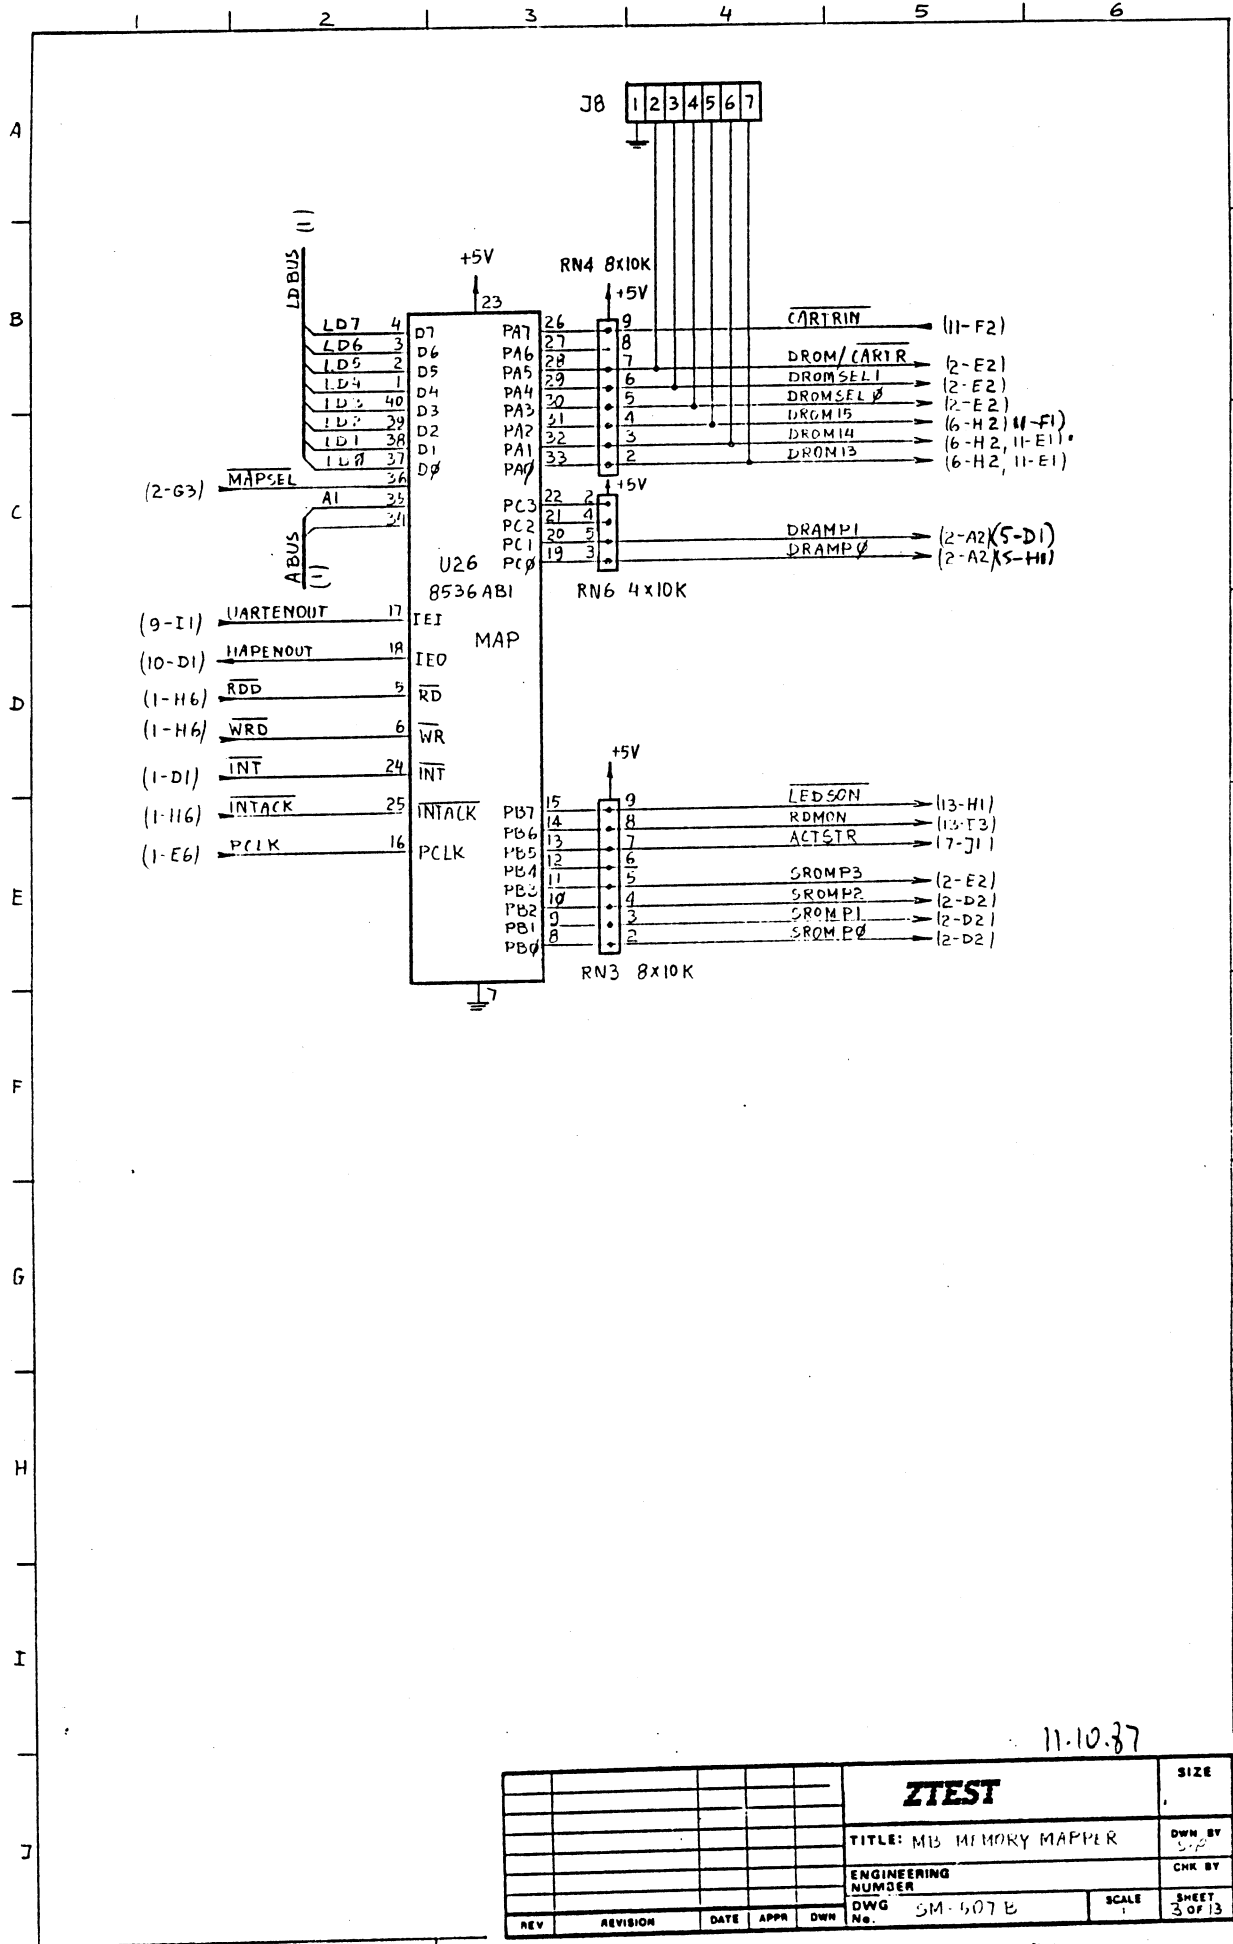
1 2 3 4 5 6

A B C D E F G H I J

J8 1 2 3 4 5 6 7

LDBUS (1)

+5V
23

RN4 8X10K
+5V

LD7 4 D7
LD6 3 D6
LD5 2 D5
LD4 1 D4
LD3 40 D3
LD2 39 D2
LD1 38 D1
LD0 37 DØ

PA7 26 9
PA6 27 8
PA5 28 7
PA4 29 6
PA3 30 5
PA2 31 4
PA1 32 3
PAØ 33 2

$\overline{CARTRIN}$ (11-F2)
DROM/$\overline{CARTR}$ (2-E2)
DROMSEL1 (2-E2)
DROMSELØ (2-E2)
DROM15 (6-H2) 11-F1)
DROM14 (6-H2, 11-E1)
DROM13 (6-H2, 11-E1)

(2-G3) $\overline{MAPSEL}$ 36
A1 35
34

ABUS (1)

+5V
PC3 22 2
PC2 21 4
PC1 20 5
PCØ 19 3

DRAMP1 (2-A2)(5-D1)
DRAMPØ (2-A2)(5-H1)

U26
8536AB1
MAP

RN6 4X10K

(9-I1) UARTENOUT 17 IEI
(10-D1) MAPENOUT 18 IEO
(1-H6) $\overline{RDD}$ 5 $\overline{RD}$
(1-H6) $\overline{WRD}$ 6 $\overline{WR}$
(1-D1) $\overline{INT}$ 24 $\overline{INT}$
(1-H6) $\overline{INTACK}$ 25 $\overline{INTACK}$
(1-E6) PCLK 16 PCLK

+5V

PB7 15 9
PB6 14 8
PB5 13 7
PB4 12 6
PB3 11 5
PB2 10 4
PB1 9 3
PBØ 8 2

$\overline{LEDSON}$ (13-H1)
RDMON (13-E3)
ACTSTR (7-J1)
SROMP3 (2-E2)
SROMP2 (2-D2)
SROMP1 (2-D2)
SROMPØ (2-D2)

RN3 8X10K

7

11.10.87

ZTEST
SIZE
TITLE: MB MEMORY MAPPER
DWN BY
CHK BY
ENGINEERING NUMBER
DWG No. SM-507 B
SCALE
SHEET 3 OF 13
REV REVISION DATE APPR DWN